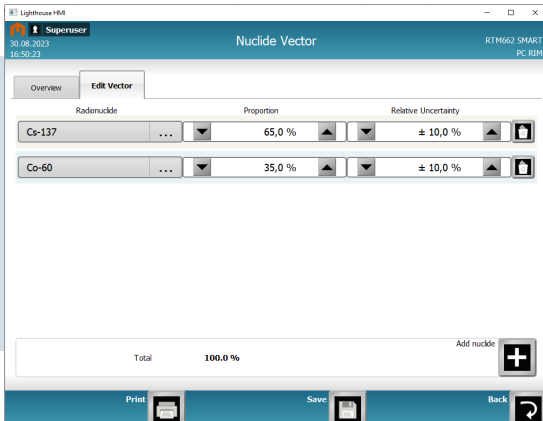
Lighthouse HMI

Superuser
30.08.2023
16:50:23

Nuclide Vector

RTM662 SMART
PC RIM

Overview
Edit Vector

| Radionuclide | Proportion | Relative Uncertainty |
|---|---|---|
| Cs-137 ... | 65,0 % | ± 10,0 % |
| Co-60 ... | 35,0 % | ± 10,0 % |

Add nuclide

Total 100.0 %

Print
Save
Back